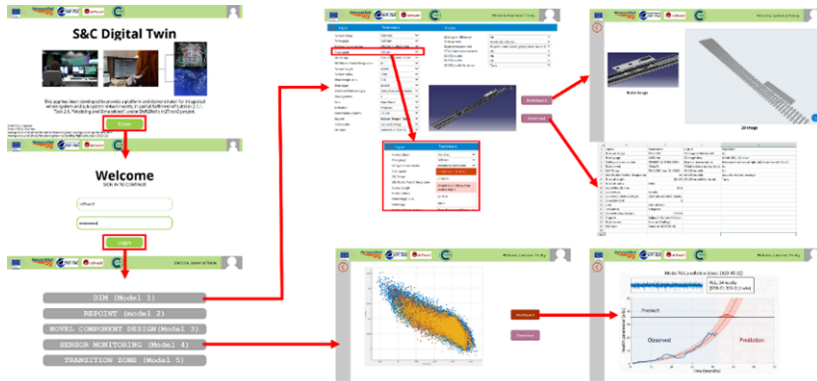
S&C Digital Twin

Welcome

SIGN IN TO CONTINUE

Login

SIM (Model 1)

REPOINT (model 2)

NOVEL COMPONENT DESIGN (Model 3)

SENSOR MONITORING (Model 4)

TRANSITION ZONE (Model 5)

Input

Parameters

Output

Dashboard

Download

Threshold

Observed

Prediction